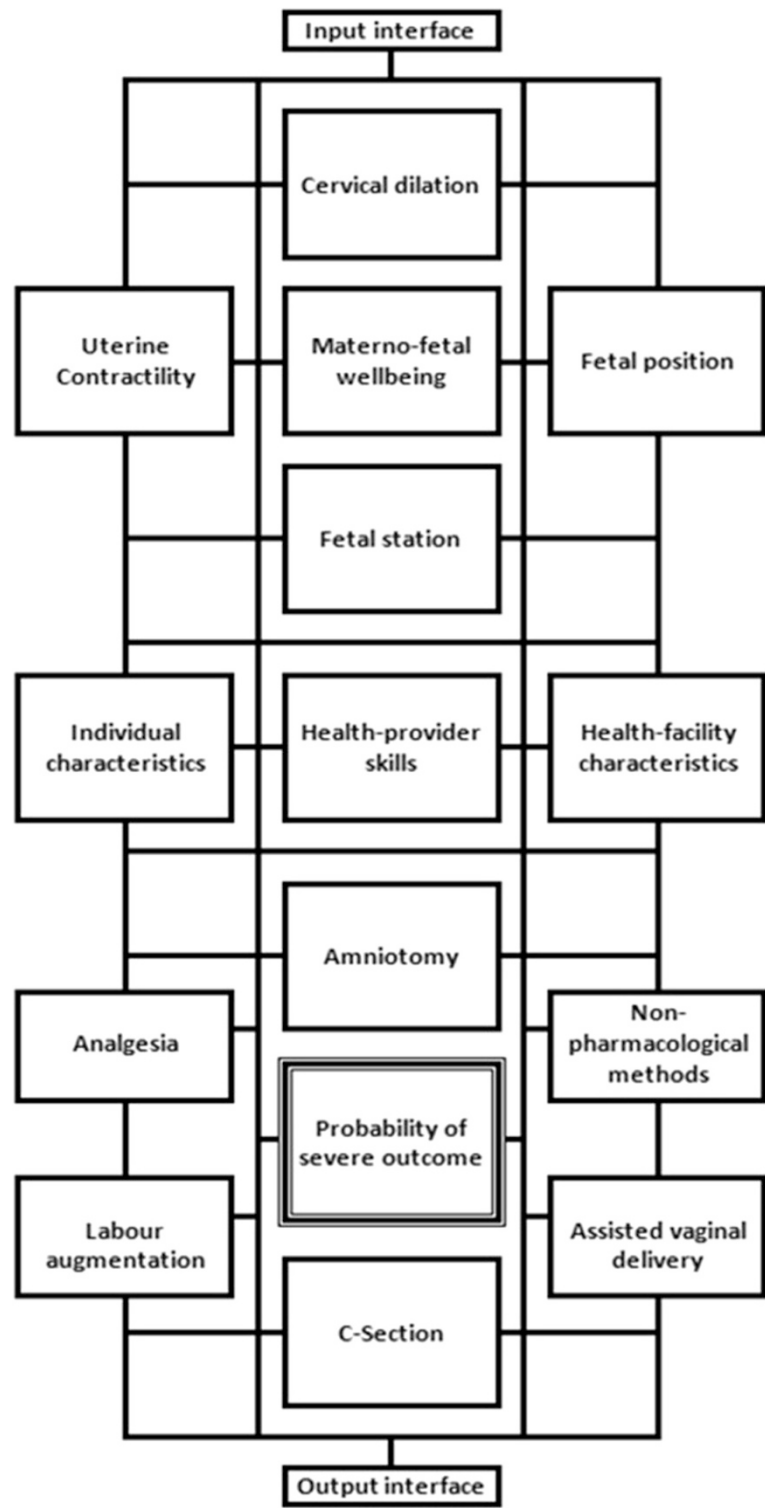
Input interface

Cervical dilation

Uterine Contractility

Materno-fetal wellbeing

Fetal position

Fetal station

Individual characteristics

Health-provider skills

Health-facility characteristics

Amniotomy

Analgesia

Non-pharmacological methods

Probability of severe outcome

Labour augmentation

Assisted vaginal delivery

C-Section

Output interface